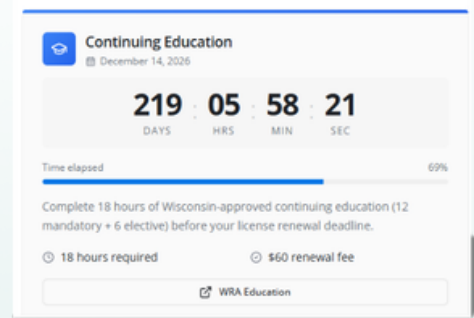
Continuing Education

December 14, 2026

219 DAYS : 05 HRS : 58 MIN : 21 SEC

Time elapsed 69%

Complete 18 hours of Wisconsin-approved continuing education (12 mandatory + 6 elective) before your license renewal deadline.

18 hours required

$60 renewal fee

WRA Education